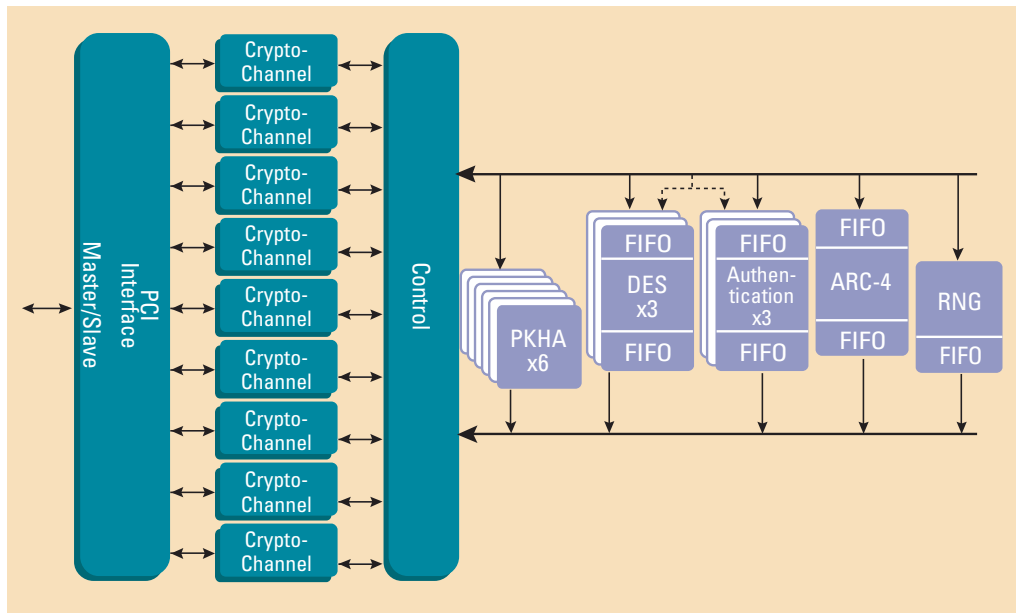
PCI Interface Master/Slave

Crypto-Channel

Crypto-Channel

Crypto-Channel

Crypto-Channel

Crypto-Channel

Crypto-Channel

Crypto-Channel

Crypto-Channel

Crypto-Channel

Control

PKHA x6

FIFO

DES x3

FIFO

FIFO

Authentication x3

FIFO

FIFO

ARC-4

FIFO

RNG

FIFO